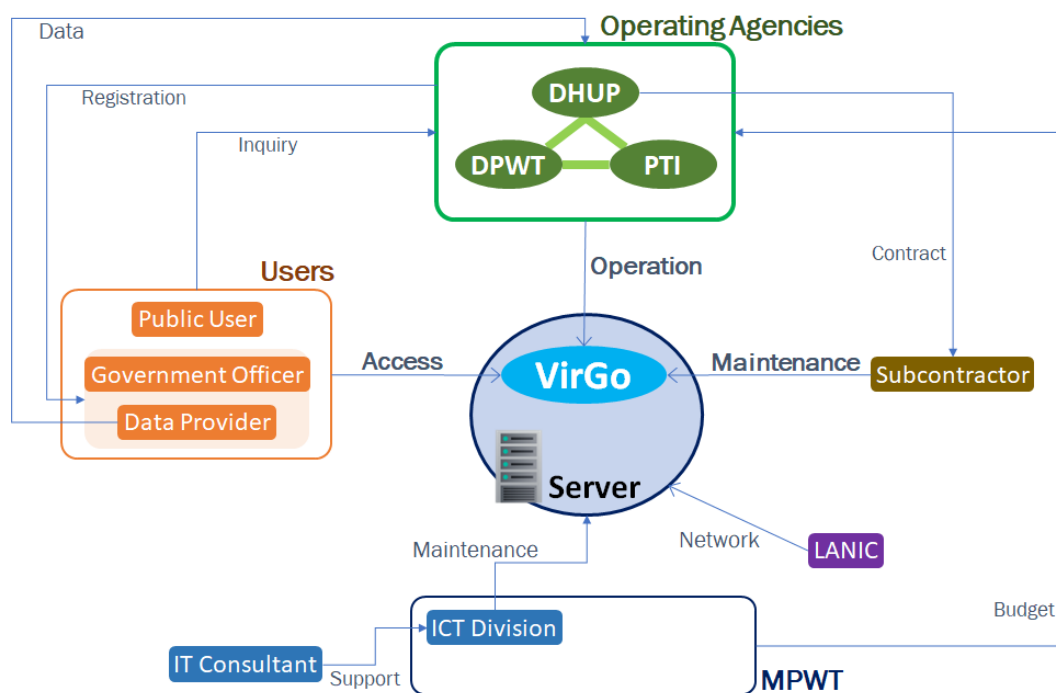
Data

Operating Agencies

Registration

DHUP

Inquiry

DPWT

PTI

Users

Operation

Contract

Public User

Government Officer

Access

VirGo

Maintenance

Subcontractor

Data Provider

Server

Maintenance

Network

LANIC

Budget

ICT Division

IT Consultant

Support

MPWT